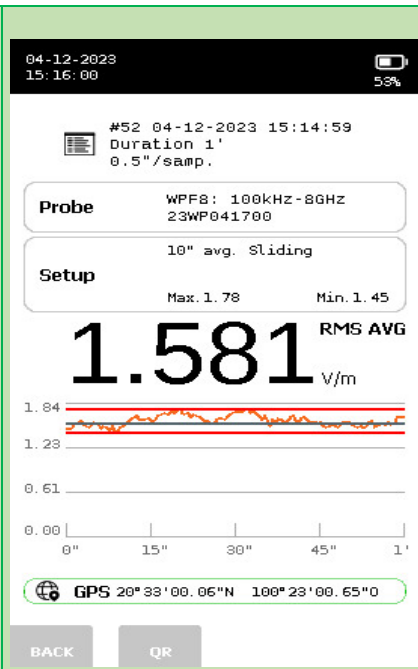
04-12-2023
15:16:00

53%

#52 04-12-2023 15:14:59
Duration 1'
0.5"/samp.

Probe
WPF8: 100kHz-8GHz
23WP041700

Setup
10" avg. Sliding
Max.1.78
Min.1.45

1.581
RMS AVG
V/m

1.84
1.23
0.61
0.00
0"
15"
30"
45"
1'

GPS 20°33'00.06"N 100°23'00.65"O

BACK
QR